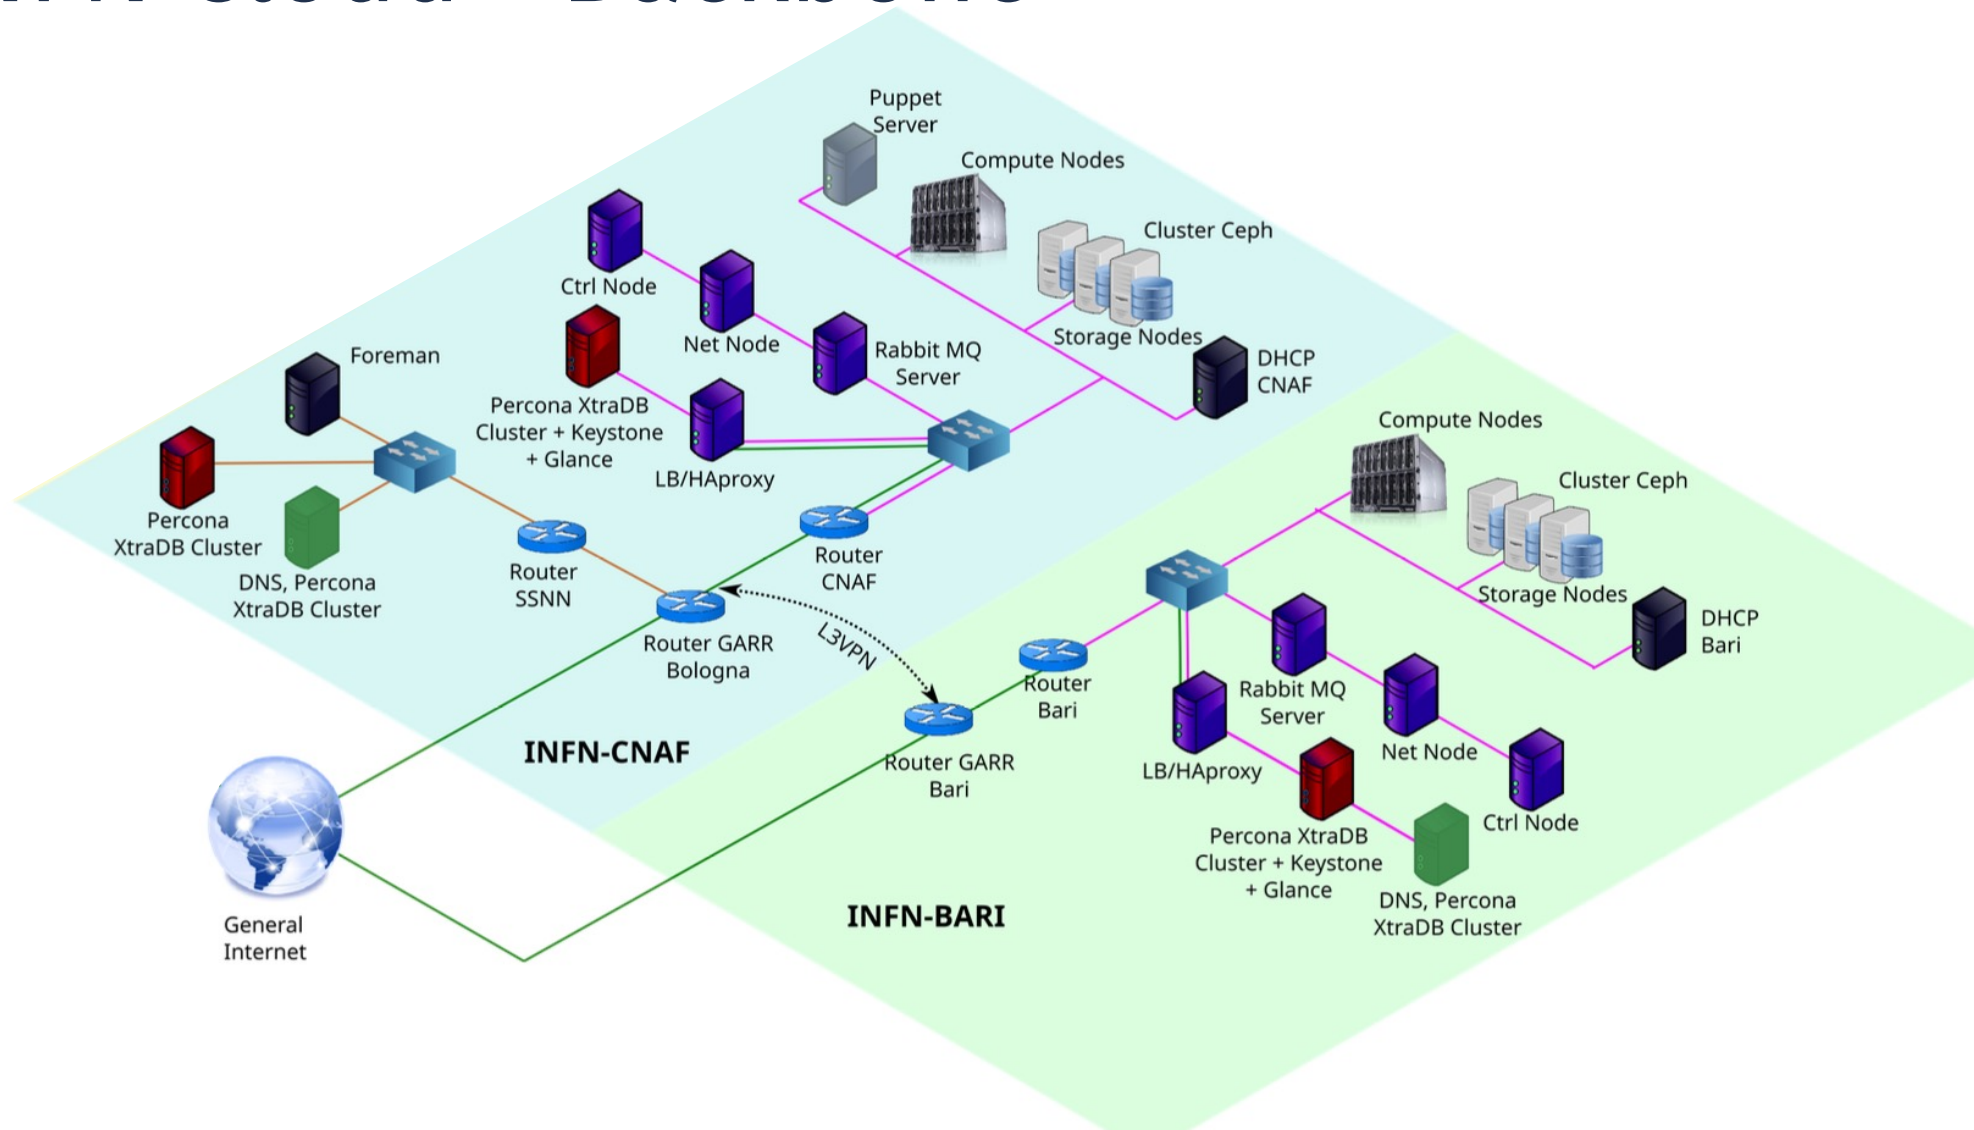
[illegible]

Puppet Server

Compute Nodes

Cluster Ceph

Ctrl Node

Net Node

Storage Nodes

Foreman

Rabbit MQ Server

DHCP CNAF

Percona XtraDB Cluster + Keystone + Glance

LB/HAproxy

Compute Nodes

Percona XtraDB Cluster

Cluster Ceph

DNS, Percona XtraDB Cluster

Router SSNN

Router CNAF

Storage Nodes

DHCP Bari

Router GARR Bologna

L3VPN

Router Bari

Rabbit MQ Server

LB/HAproxy

Net Node

INFN-CNAF

Router GARR Bari

Ctrl Node

Percona XtraDB Cluster + Keystone + Glance

DNS, Percona XtraDB Cluster

General Internet

INFN-BARI